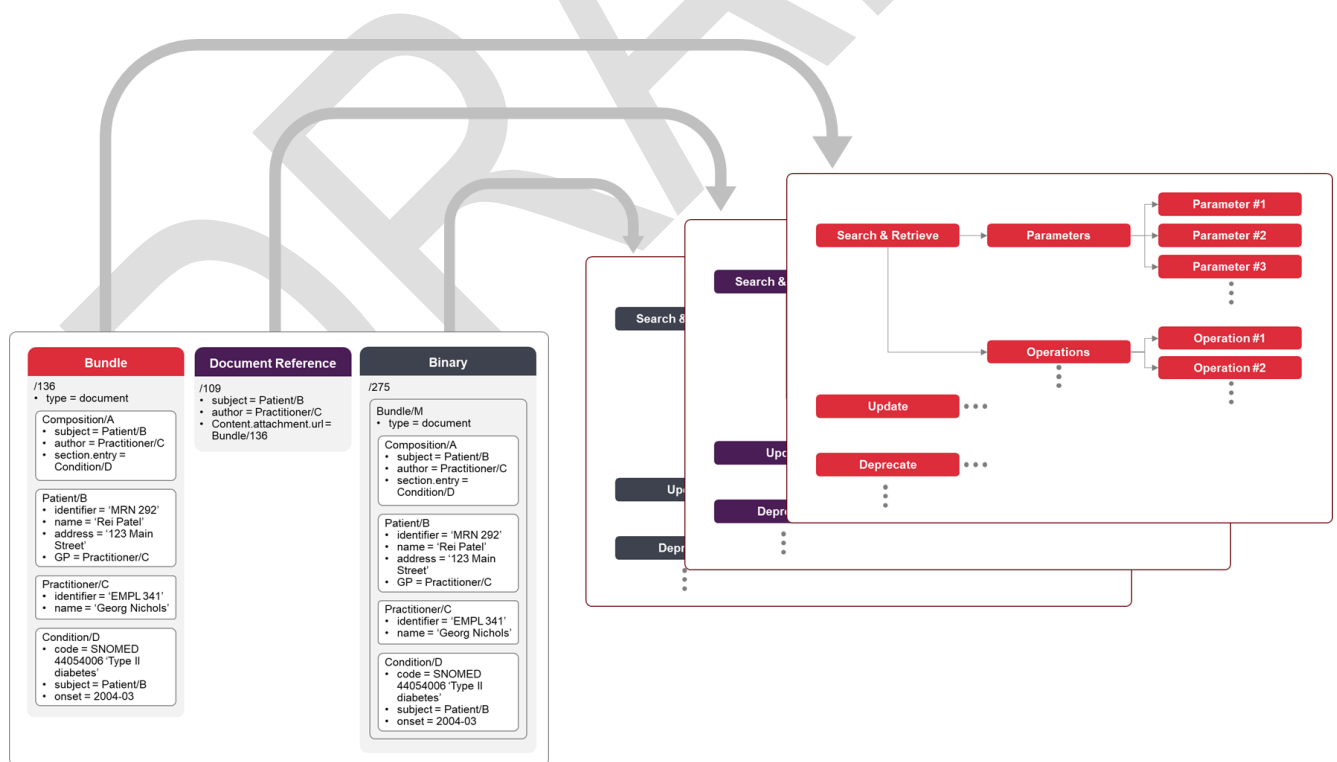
Bundle

/136
• type = document

Composition/A
• subject = Patient/B
• author = Practitioner/C
• section.entry = Condition/D

Patient/B
• identifier = 'MRN 292'
• name = 'Rei Patel'
• address = '123 Main Street'
• GP = Practitioner/C

Practitioner/C
• identifier = 'EMPL 341'
• name = 'Georg Nichols'

Condition/D
• code = SNOMED 44054006 'Type II diabetes'
• subject = Patient/B
• onset = 2004-03

Document Reference

/109
• subject = Patient/B
• author = Practitioner/C
• Content.attachment.url = Bundle/136

Binary

/275

Bundle/M
• type = document

Composition/A
• subject = Patient/B
• author = Practitioner/C
• section.entry = Condition/D

Patient/B
• identifier = 'MRN 292'
• name = 'Rei Patel'
• address = '123 Main Street'
• GP = Practitioner/C

Practitioner/C
• identifier = 'EMPL 341'
• name = 'Georg Nichols'

Condition/D
• code = SNOMED 44054006 'Type II diabetes'
• subject = Patient/B
• onset = 2004-03

Search &
Up
Depr

Search &
Upd
Depre

Search & Retrieve
Parameters
Parameter #1
Parameter #2
Parameter #3
Operations
Operation #1
Operation #2
Update
Deprecate